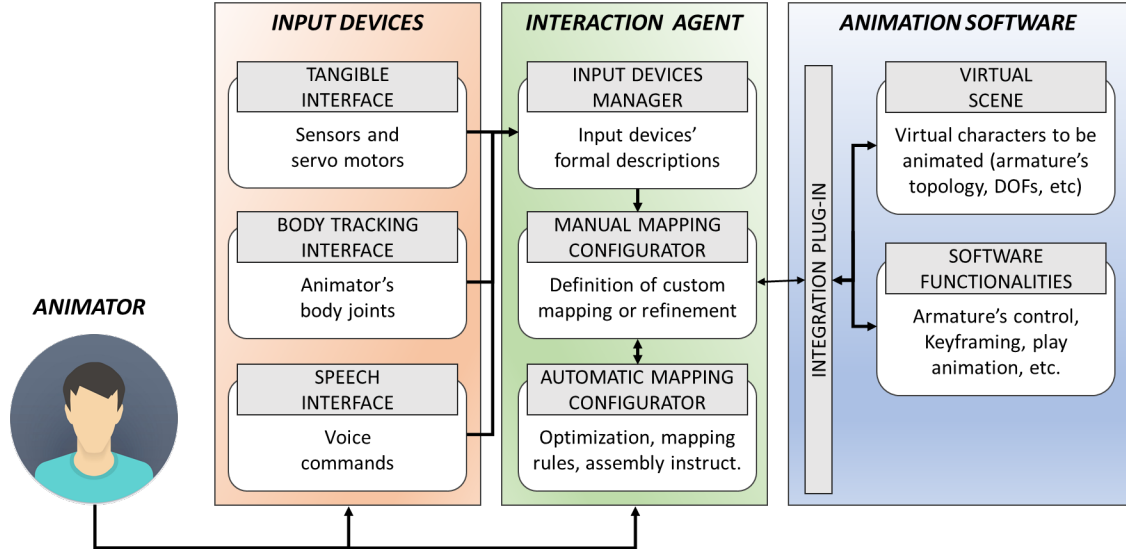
ANIMATOR

INPUT DEVICES

TANGIBLE INTERFACE

Sensors and servo motors

BODY TRACKING INTERFACE

Animator's body joints

SPEECH INTERFACE

Voice commands

INTERACTION AGENT

INPUT DEVICES MANAGER

Input devices' formal descriptions

MANUAL MAPPING CONFIGURATOR

Definition of custom mapping or refinement

AUTOMATIC MAPPING CONFIGURATOR

Optimization, mapping rules, assembly instruct.

ANIMATION SOFTWARE

INTEGRATION PLUG-IN

VIRTUAL SCENE

Virtual characters to be animated (armature's topology, DOFs, etc)

SOFTWARE FUNCTIONALITIES

Armature's control, Keyframing, play animation, etc.